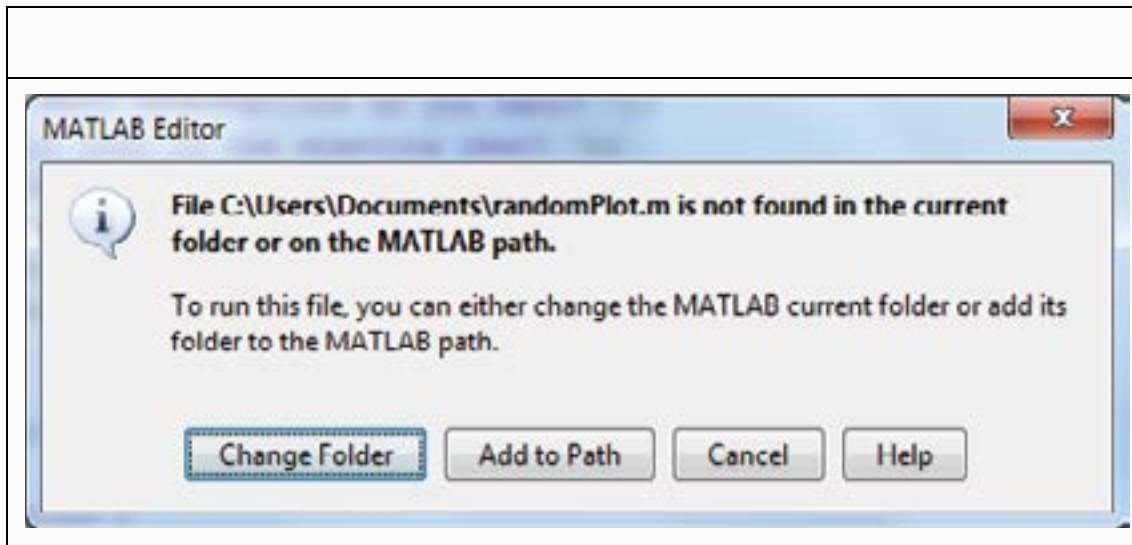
MATLAB Editor

File C:\Users\Documents\randomPlot.m is not found in the current folder or on the MATLAB path.

To run this file, you can either change the MATLAB current folder or add its folder to the MATLAB path.

Change Folder | Add to Path | Cancel | Help